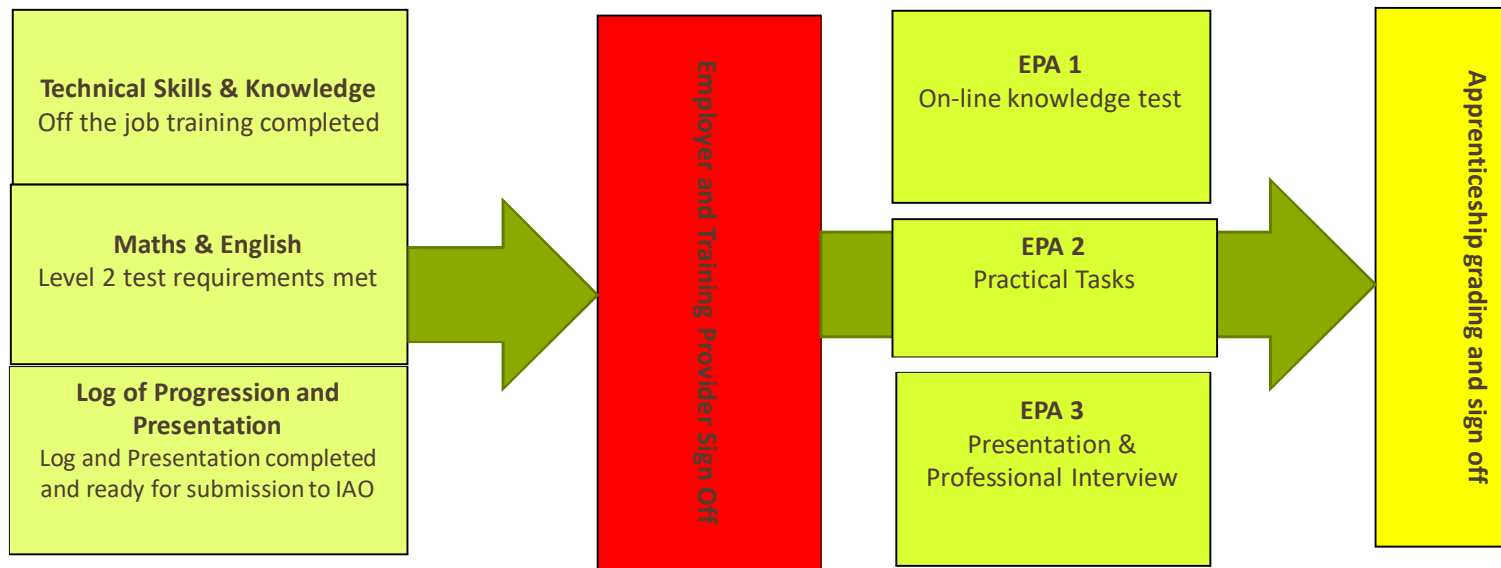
**Technical Skills & Knowledge**
Off the job training completed

**Maths & English**
Level 2 test requirements met

**Log of Progression and Presentation**
Log and Presentation completed and ready for submission to IAO

Employer and Training Provider Sign Off

**EPA 1**
On-line knowledge test

**EPA 2**
Practical Tasks

**EPA 3**
Presentation & Professional Interview

Apprenticeship grading and sign off